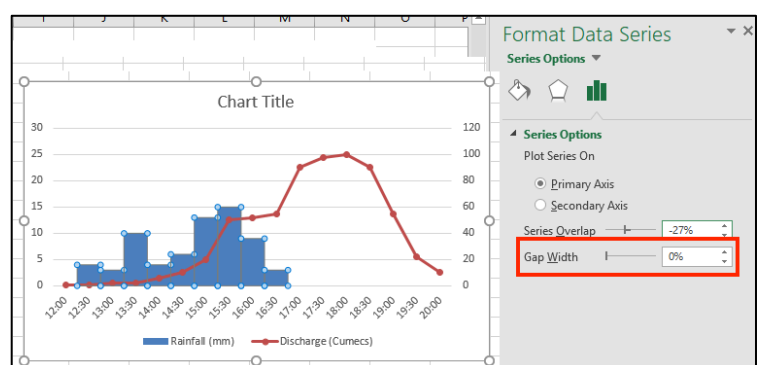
I J K L M N O P

Chart Title

30
25
20
15
10
5
0

120
100
80
60
40
20
0

12:00 12:30 13:00 13:30 14:00 14:30 15:00 15:30 16:00 16:30 17:00 17:30 18:00 18:30 19:00 19:30 20:00

Rainfall (mm) Discharge (Cumecs)

Format Data Series
Series Options ▼

Series Options
Plot Series On
Primary Axis
Secondary Axis
Series Overlap -27%
Gap Width 0%